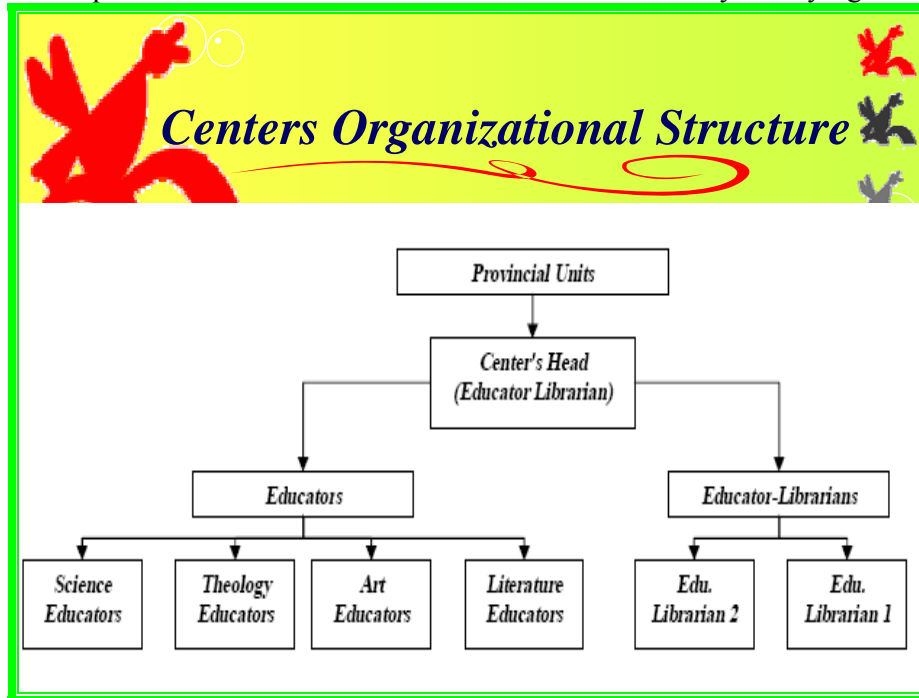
Centers Organizational Structure

Provincial Units

Center's Head (Educator Librarian)

Educators

Educator-Librarians

Science Educators

Theology Educators

Art Educators

Literature Educators

Edu. Librarian 2

Edu. Librarian 1